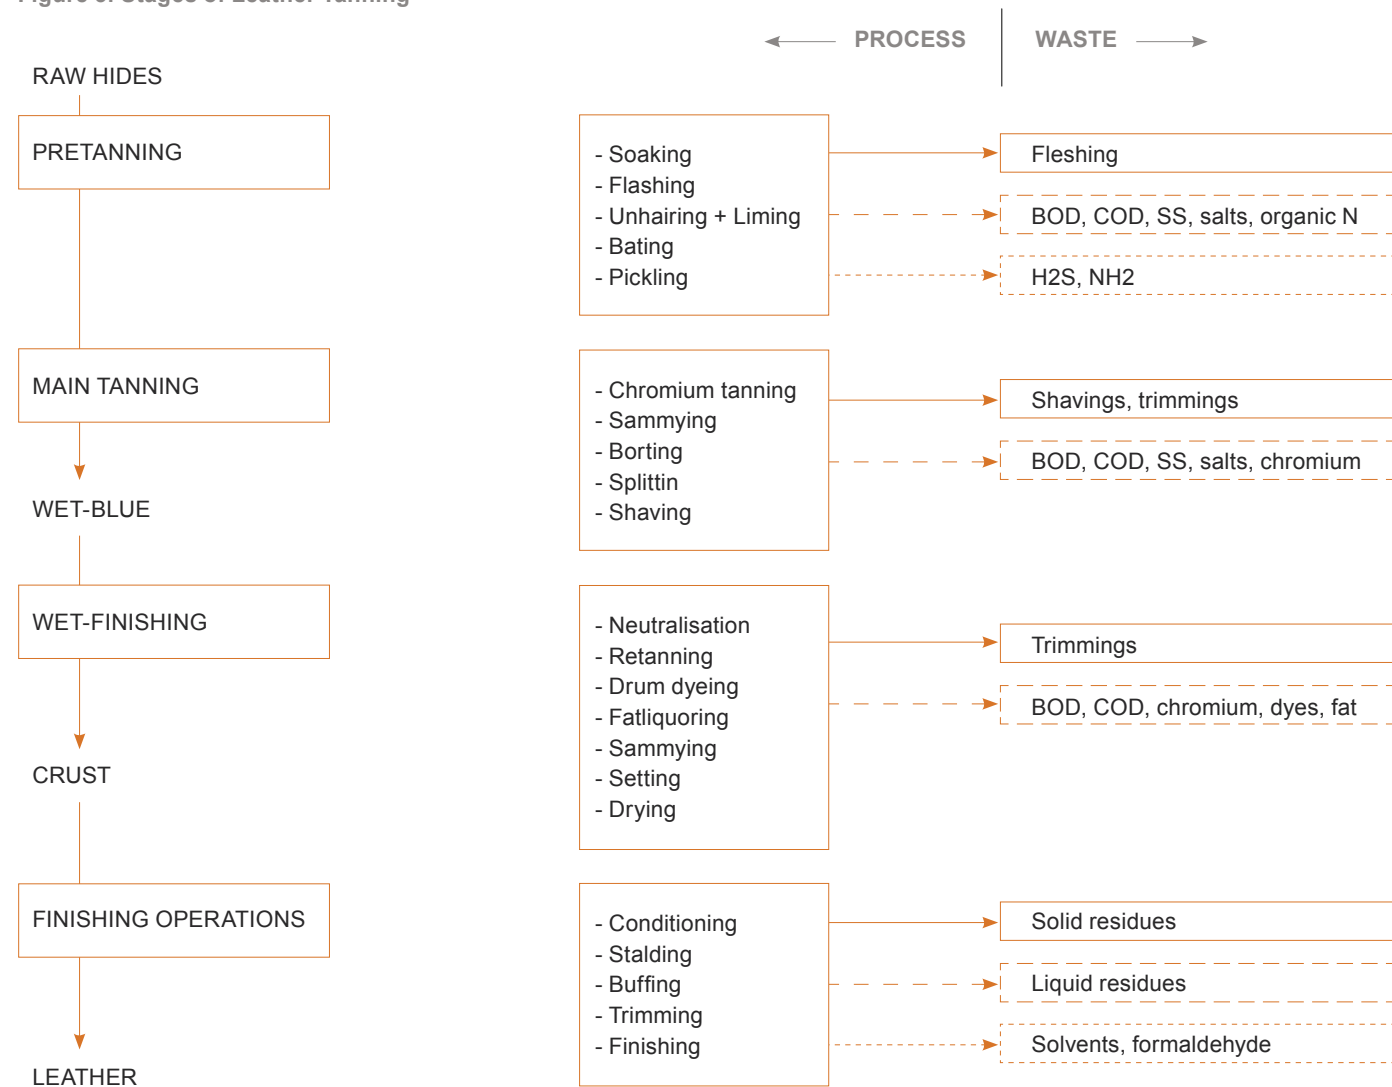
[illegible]

PROCESS

WASTE

RAW HIDES

PRETANNING

- Soaking
- Flashing
- Unhairing + Liming
- Bating
- Pickling

Fleshing

BOD, COD, SS, salts, organic N

H2S, NH2

MAIN TANNING

- Chromium tanning
- Sammying
- Borting
- Splittin
- Shaving

Shavings, trimmings

BOD, COD, SS, salts, chromium

WET-BLUE

WET-FINISHING

- Neutralisation
- Retanning
- Drum dyeing
- Fatliquoring
- Sammying
- Setting
- Drying

Trimmings

BOD, COD, chromium, dyes, fat

CRUST

FINISHING OPERATIONS

- Conditioning
- Stalding
- Buffing
- Trimming
- Finishing

Solid residues

Liquid residues

Solvents, formaldehyde

LEATHER